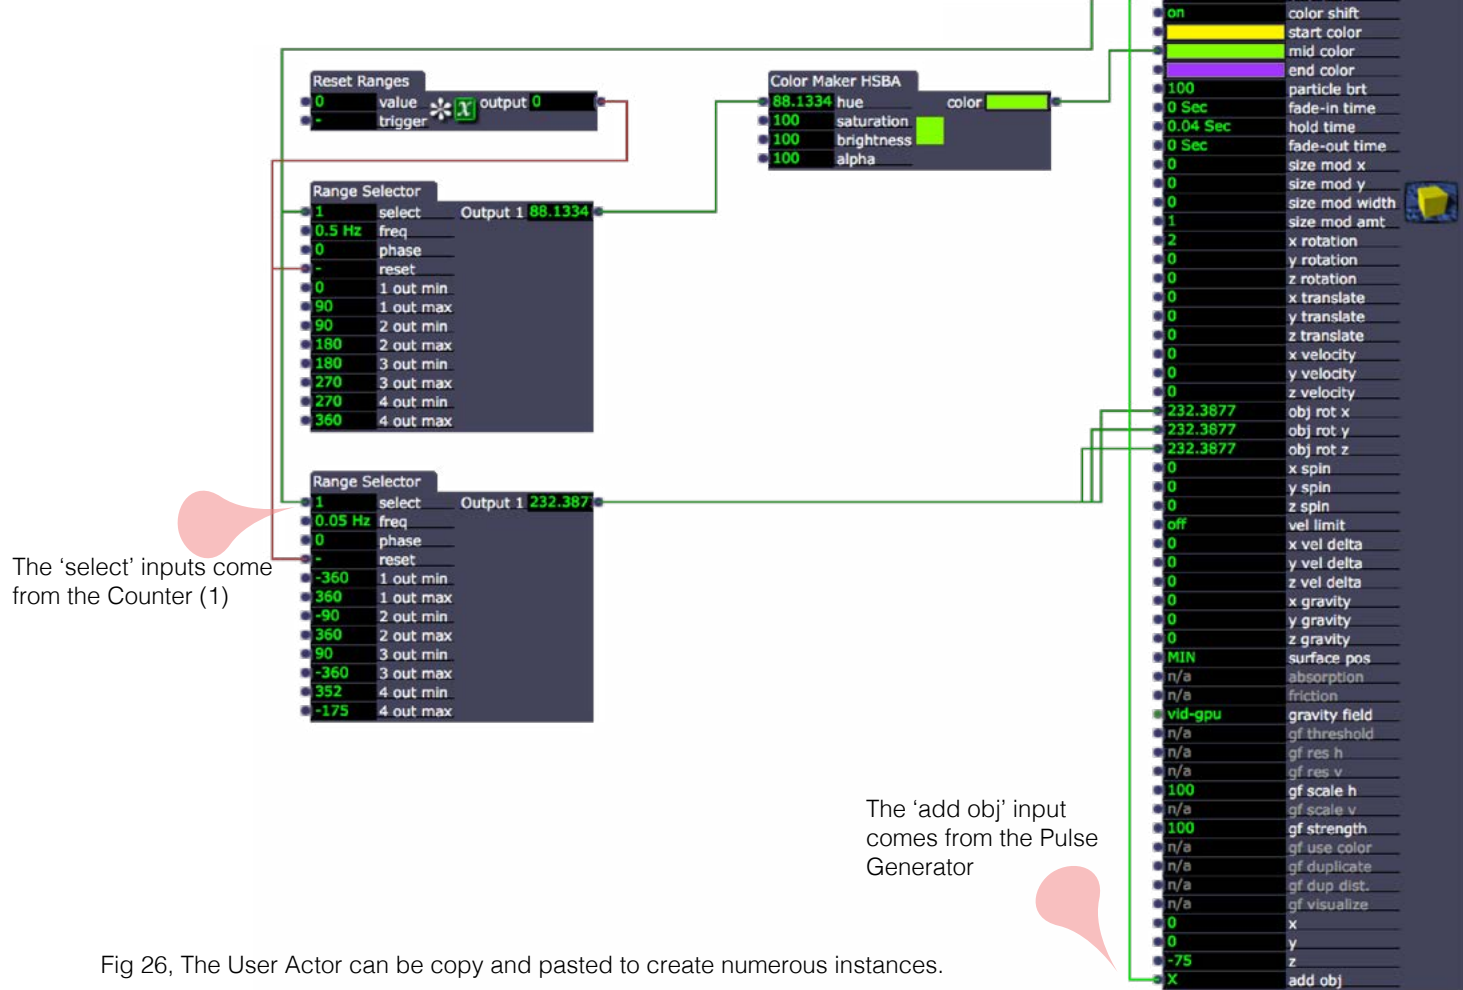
Reset Ranges
0 value
- trigger
output 0

Color Maker HSBA
88.1334 hue
100 saturation
100 brightness
100 alpha
color

Range Selector
1 select
0.5 Hz freq
0 phase
- reset
0 1 out min
90 1 out max
90 2 out min
180 2 out max
180 3 out min
270 3 out max
270 4 out min
360 4 out max
Output 1 88.1334

Range Selector
1 select
0.05 Hz freq
0 phase
- reset
-360 1 out min
360 1 out max
-90 2 out min
360 2 out max
90 3 out min
-360 3 out max
352 4 out min
-175 4 out max
Output 1 232.387

The 'select' inputs come from the Counter (1)

| | |
|---|---|
| on | color shift |
| | start color |
| | mid color |
| | end color |
| 100 | particle brt |
| 0 Sec | fade-in time |
| 0.04 Sec | hold time |
| 0 Sec | fade-out time |
| 0 | size mod x |
| 0 | size mod y |
| 0 | size mod width |
| 1 | size mod amt |
| 2 | x rotation |
| 0 | y rotation |
| 0 | z rotation |
| 0 | x translate |
| 0 | y translate |
| 0 | z translate |
| 0 | x velocity |
| 0 | y velocity |
| 0 | z velocity |
| 232.3877 | obj rot x |
| 232.3877 | obj rot y |
| 232.3877 | obj rot z |
| 0 | x spin |
| 0 | y spin |
| 0 | z spin |
| off | vel limit |
| 0 | x vel delta |
| 0 | y vel delta |
| 0 | z vel delta |
| 0 | x gravity |
| 0 | y gravity |
| 0 | z gravity |
| MIN | surface pos |
| n/a | absorption |
| n/a | friction |
| vid-gpu | gravity field |
| n/a | gf threshold |
| n/a | gf res h |
| n/a | gf res v |
| 100 | gf scale h |
| n/a | gf scale v |
| 100 | gf strength |
| n/a | gf use color |
| n/a | gf duplicate |
| n/a | gf dup dist. |
| n/a | gf visualize |
| 0 | x |
| 0 | y |
| -75 | z |
| X | add obj |

The 'add obj' input comes from the Pulse Generator

Fig 26, The User Actor can be copy and pasted to create numerous instances.